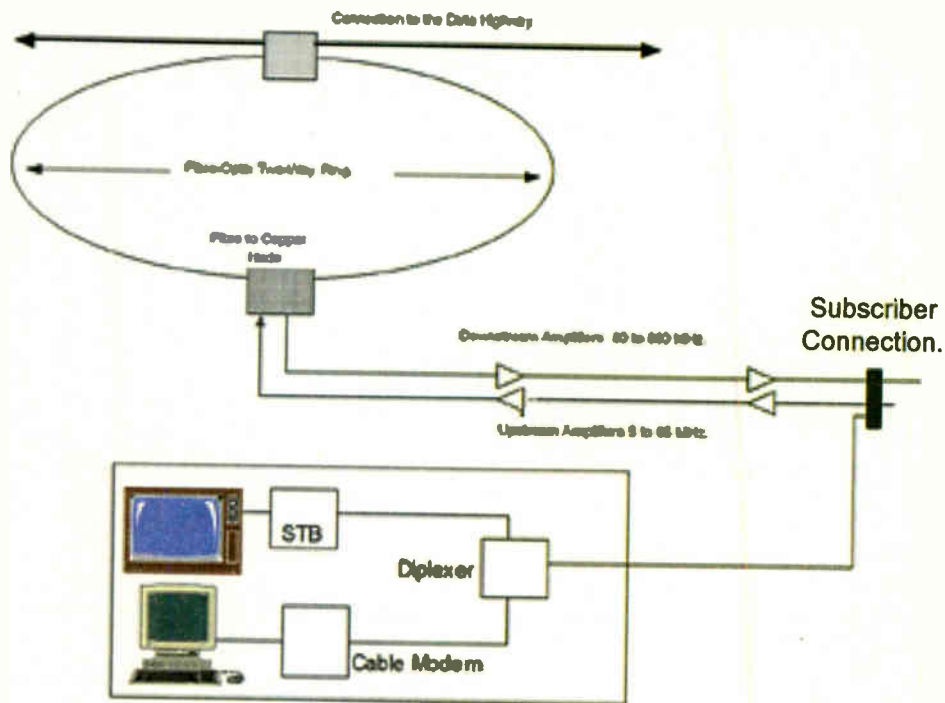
Connection to the Data Highway

Fibre-Optic Two-Way Ring

Fibre to Copper Node

Subscriber Connection.

Downstream Amplifiers 50 to 860 MHz

Upstream Amplifiers 5 to 65 MHz

STB

Diplexer

Cable Modem